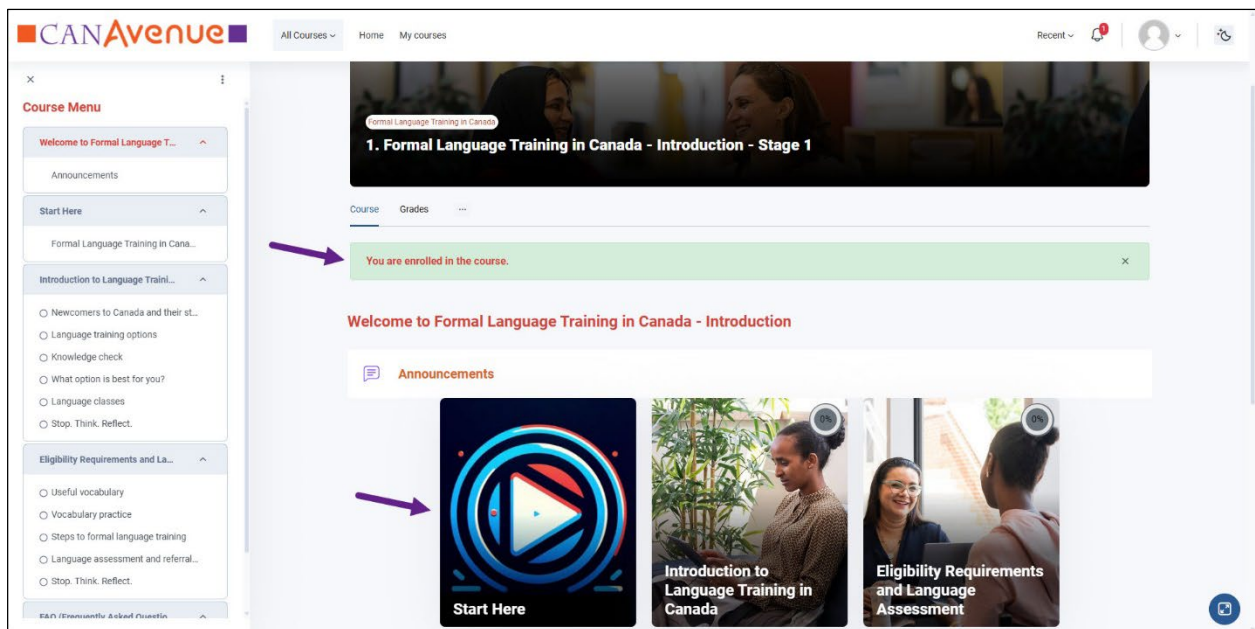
CANAvenue

All Courses ⌄ Home My courses

Recent ⌄ 1

×

Course Menu

Welcome to Formal Language T...

Announcements

Start Here

Formal Language Training in Cana...

Introduction to Language Traini...

○ Newcomers to Canada and their st...
○ Language training options
○ Knowledge check
○ What option is best for you?
○ Language classes
○ Stop. Think. Reflect.

Eligibility Requirements and La...

○ Useful vocabulary
○ Vocabulary practice
○ Steps to formal language training
○ Language assessment and referral...
○ Stop. Think. Reflect.

FAQ (Frequently Asked Questio...

Formal Language Training in Canada

1. Formal Language Training in Canada - Introduction - Stage 1

Course Grades ···

You are enrolled in the course. ×

Welcome to Formal Language Training in Canada - Introduction

Announcements

0%

0%

Start Here

Introduction to Language Training in Canada

Eligibility Requirements and Language Assessment